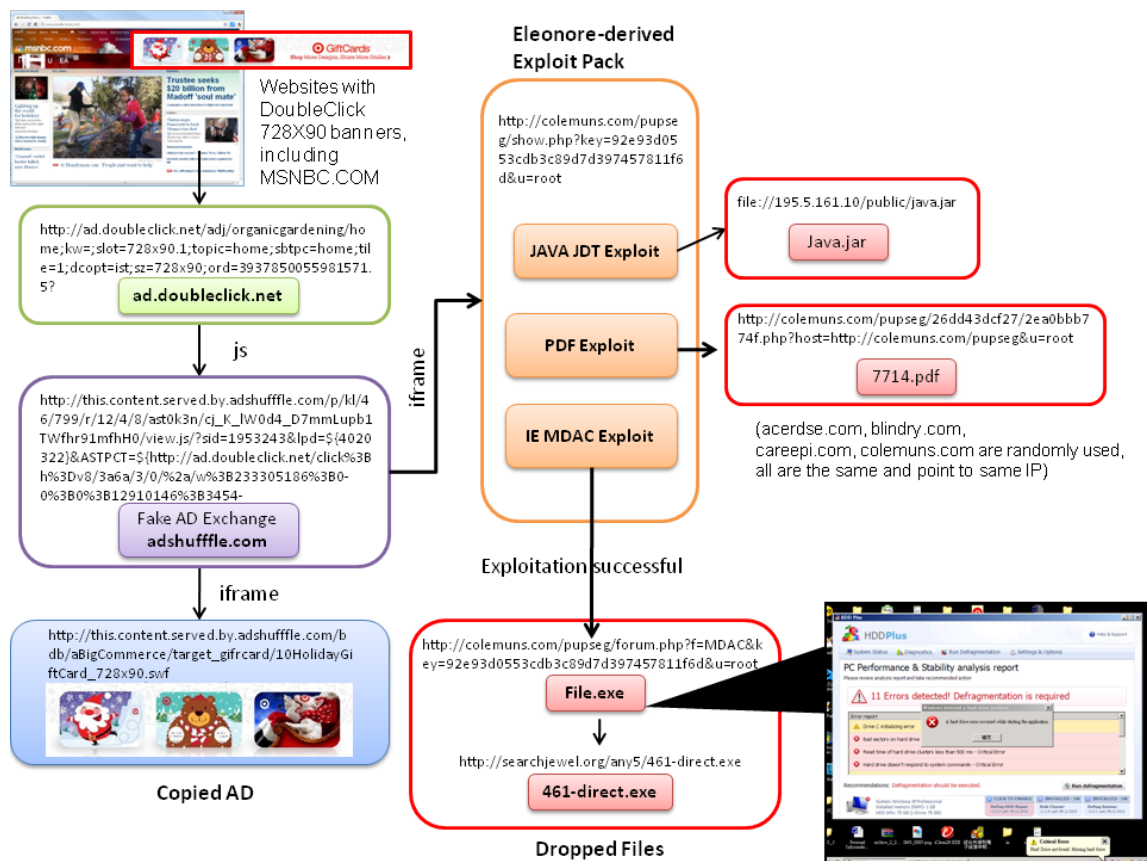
msnbc.com

GiftCards
Shop More Designs, Share More Smiles

Trustee seeks $20 billion from Madoff 'soul mate'

Websites with DoubleClick 728X90 banners, including MSNBC.COM

http://ad.doubleclick.net/adj/organicgardening/home;kw=;slot=728x90.1;topic=home;sbtpc=home;tile=1;dcopt=ist;sz=728x90;ord=3937850055981571.5?

ad.doubleclick.net

js

http://this.content.served.by.adshufffle.com/p/kl/46/799/r/12/4/8/ast0k3n/cj_K_lW0d4_D7mmLupb1TWfhr91mfhH0/view.js/?sid=1953243&lpd=${4020322}&ASTPCT=${http://ad.doubleclick.net/click%3Bh%3Dv8/3a6a/3/0/%2a/w%3B233305186%3B0-0%3B0%3B12910146%3B3454-

Fake AD Exchange
adshufffle.com

iframe

http://this.content.served.by.adshufffle.com/bdb/aBigCommerce/target_gifrcard/10HolidayGiftCard_728x90.swf

Copied AD

iframe

Eleonore-derived Exploit Pack

http://colemuns.com/pupseg/show.php?key=92e93d0553cdb3c89d7d397457811f6d&u=root

JAVA JDT Exploit

PDF Exploit

IE MDAC Exploit

file://195.5.161.10/public/java.jar

Java.jar

http://colemuns.com/pupseg/26dd43dcf27/2ea0bbb774f.php?host=http://colemuns.com/pupseg&u=root

7714.pdf

(acerdse.com, blindry.com, careepi.com, colemuns.com are randomly used, all are the same and point to same IP)

Exploitation successful

http://colemuns.com/pupseg/forum.php?f=MDAC&key=92e93d0553cdb3c89d7d397457811f6d&u=root

File.exe

http://searchjewel.org/any5/461-direct.exe

461-direct.exe

Dropped Files

HDDPlus

PC Performance & Stability analysis report

11 Errors detected! Defragmentation is required

Run Defragmentation

Critical Error